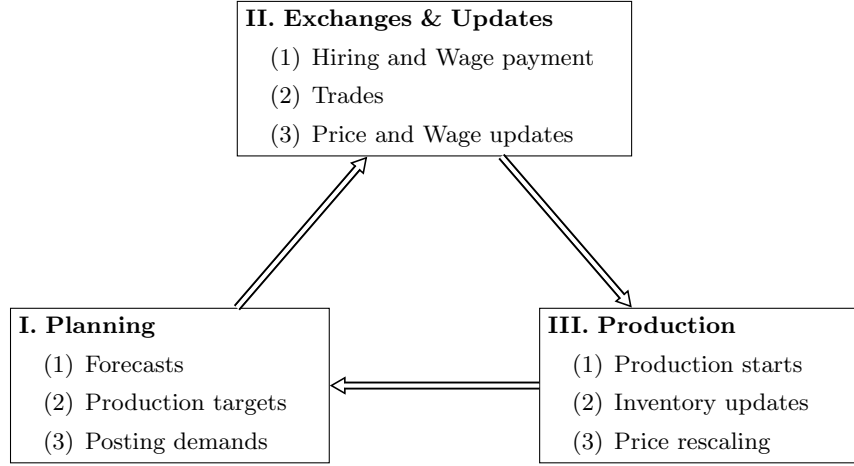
**II. Exchanges & Updates**
(1) Hiring and Wage payment
(2) Trades
(3) Price and Wage updates

**I. Planning**
(1) Forecasts
(2) Production targets
(3) Posting demands

**III. Production**
(1) Production starts
(2) Inventory updates
(3) Price rescaling